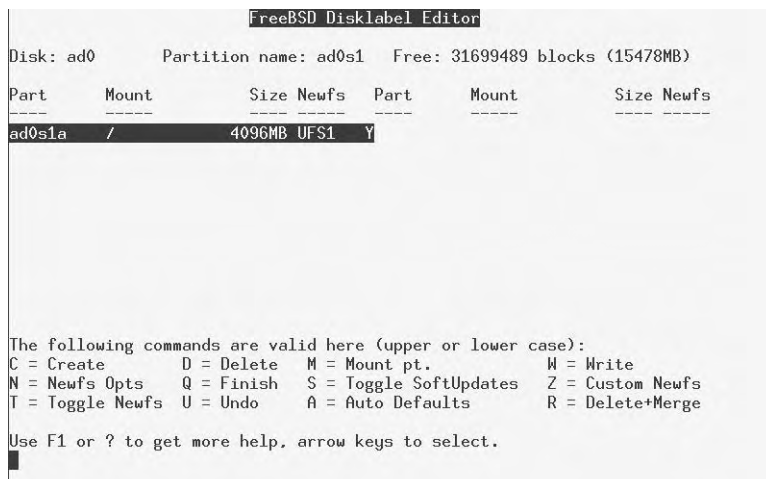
FreeBSD Disklabel Editor

Disk: ad0 Partition name: ad0s1 Free: 31699489 blocks (15478MB)

| Part | Mount | Size | Newfs | Part | Mount | Size | Newfs |
|---|---|---|---|---|---|---|---|
| ---- | ----- | ---- | ----- | ---- | ----- | ---- | ----- |
| ad0s1a | / | 4096MB | UFS1 Y | | | | |

The following commands are valid here (upper or lower case):
C = Create D = Delete M = Mount pt. W = Write
N = Newfs Opts Q = Finish S = Toggle SoftUpdates Z = Custom Newfs
T = Toggle Newfs U = Undo A = Auto Defaults R = Delete+Merge

Use F1 or ? to get more help, arrow keys to select.